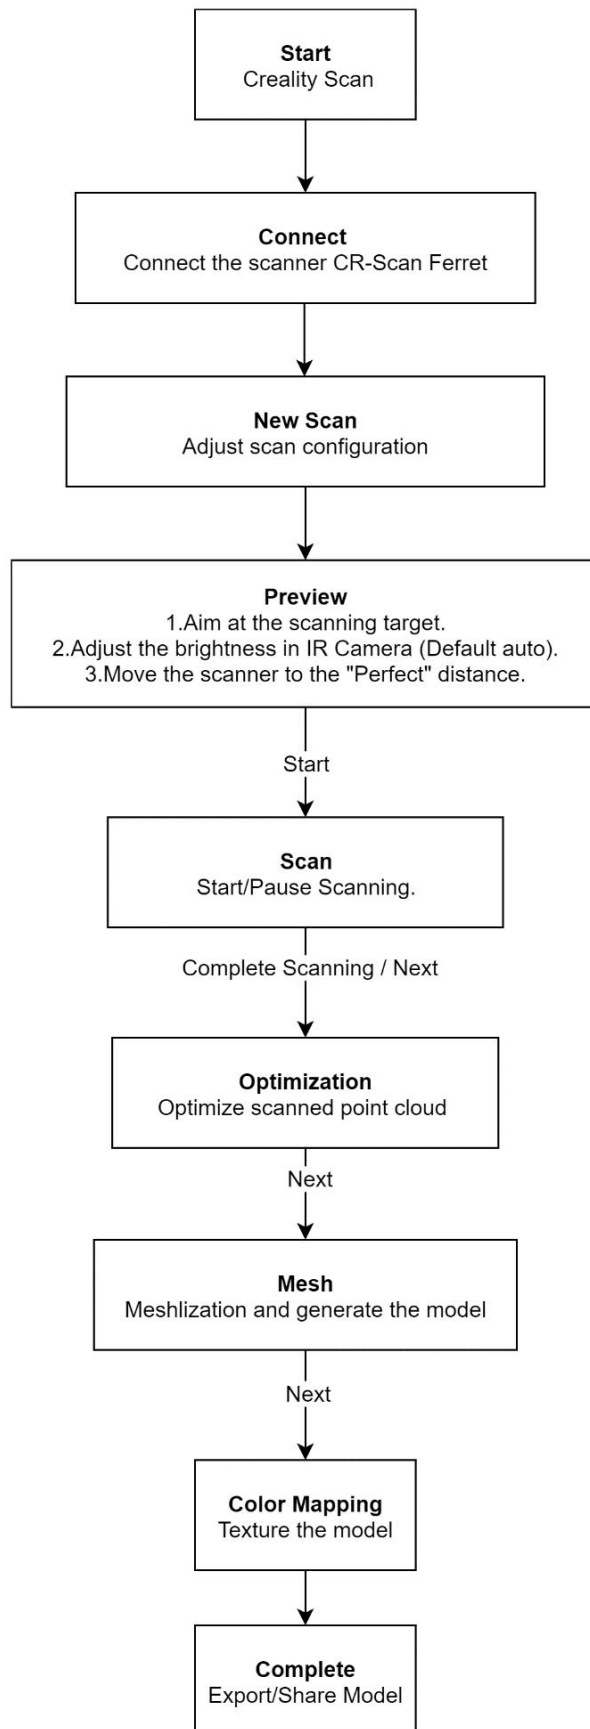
Start
Creality Scan

Connect
Connect the scanner CR-Scan Ferret

New Scan
Adjust scan configuration

Preview
1.Aim at the scanning target.
2.Adjust the brightness in IR Camera (Default auto).
3.Move the scanner to the "Perfect" distance.

Start

Scan
Start/Pause Scanning.

Complete Scanning / Next

Optimization
Optimize scanned point cloud

Next

Mesh
Meshlization and generate the model

Next

Color Mapping
Texture the model

Complete
Export/Share Model